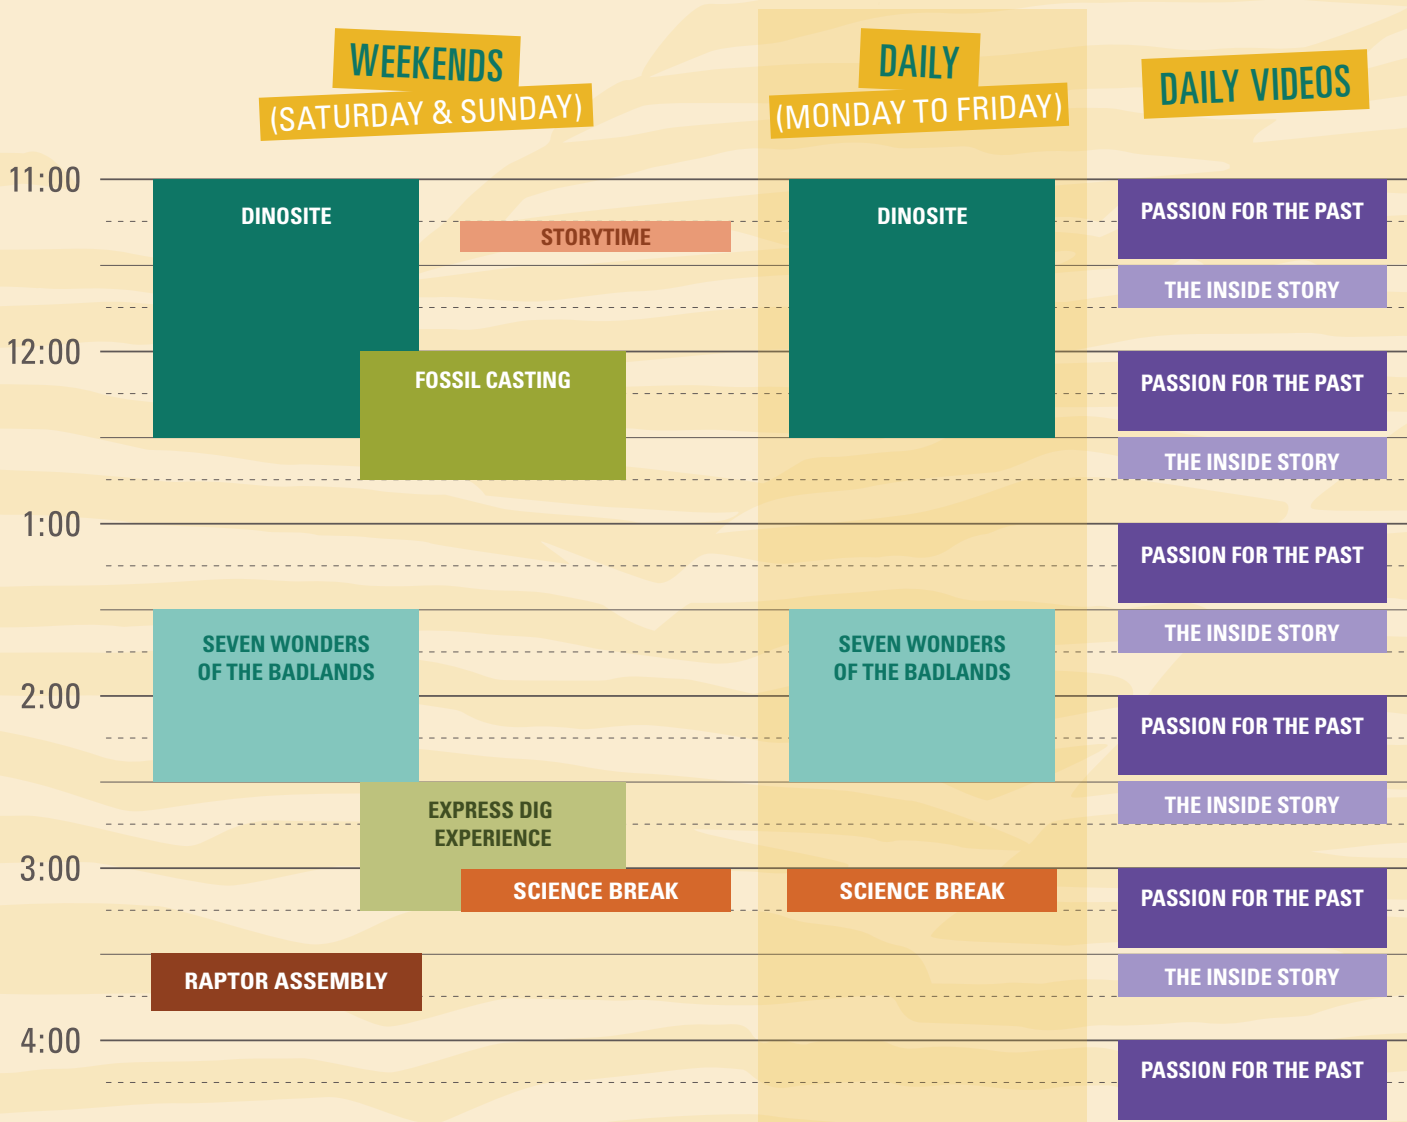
WEEKENDS
(SATURDAY & SUNDAY)

DAILY
(MONDAY TO FRIDAY)

DAILY VIDEOS

11:00
12:00
1:00
2:00
3:00
4:00

DINOSITE
STORYTIME
FOSSIL CASTING
SEVEN WONDERS OF THE BADLANDS
EXPRESS DIG EXPERIENCE
SCIENCE BREAK
RAPTOR ASSEMBLY

DINOSITE
SEVEN WONDERS OF THE BADLANDS
SCIENCE BREAK

PASSION FOR THE PAST
THE INSIDE STORY
PASSION FOR THE PAST
THE INSIDE STORY
PASSION FOR THE PAST
THE INSIDE STORY
PASSION FOR THE PAST
THE INSIDE STORY
PASSION FOR THE PAST
THE INSIDE STORY
PASSION FOR THE PAST